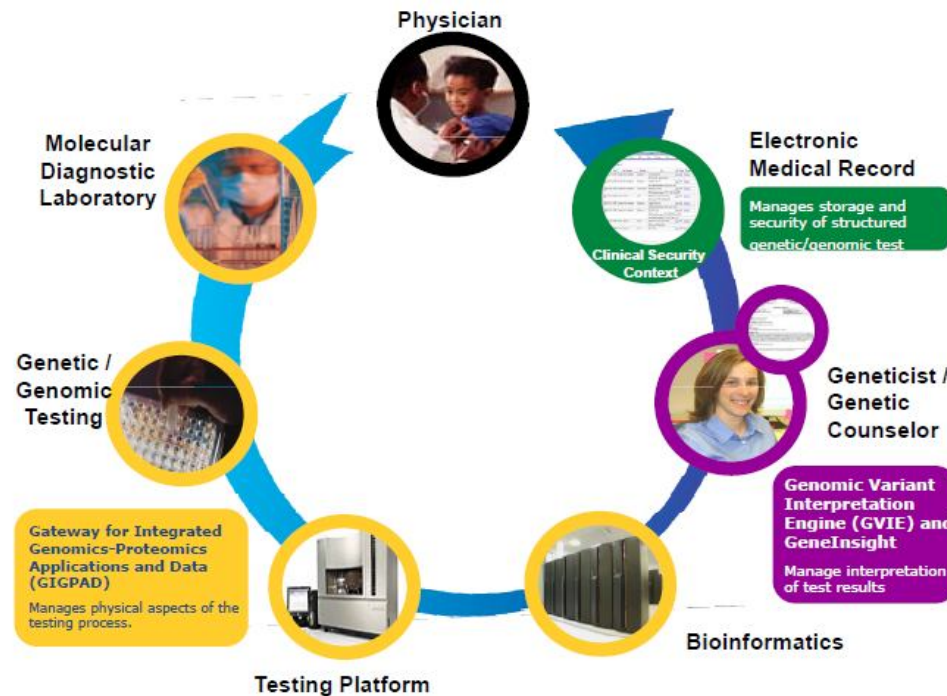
Physician

Electronic Medical Record

Manages storage and security of structured genetic/genomic test

Clinical Security Context

Molecular Diagnostic Laboratory

Genetic / Genomic Testing

Geneticist / Genetic Counselor

Genomic Variant Interpretation Engine (GVIE) and GeneInsight

Manage interpretation of test results

Gateway for Integrated Genomics-Proteomics Applications and Data (GIGPAD)

Manages physical aspects of the testing process.

Bioinformatics

Testing Platform